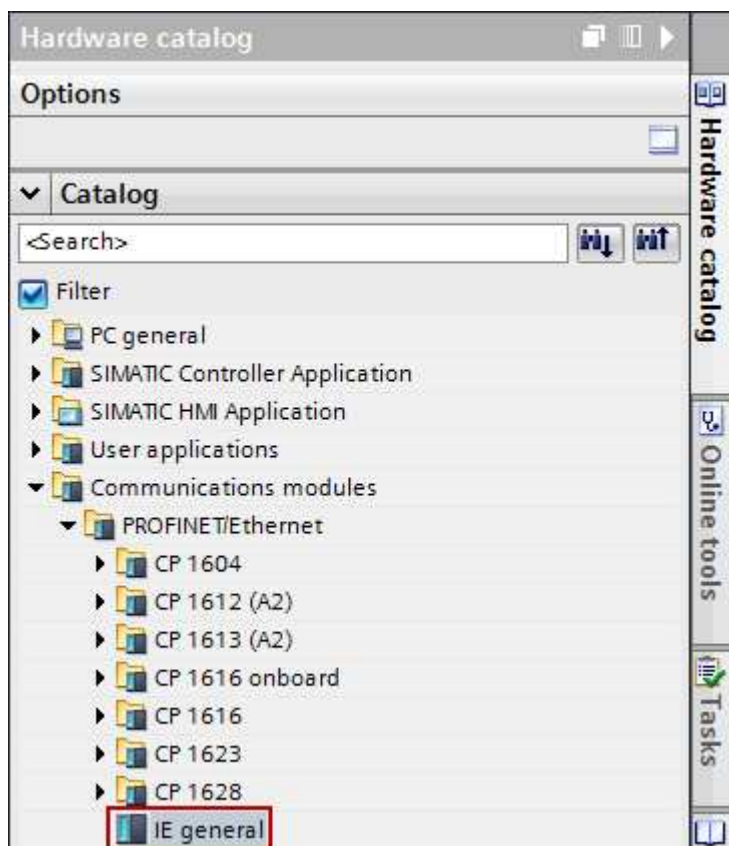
Hardware catalog

Options

Catalog

<Search>

Filter

PC general

SIMATIC Controller Application

SIMATIC HMI Application

User applications

Communications modules

PROFINET/Ethernet

CP 1604

CP 1612 (A2)

CP 1613 (A2)

CP 1616 onboard

CP 1616

CP 1623

CP 1628

IE general

Hardware catalog

Online tools

Tasks